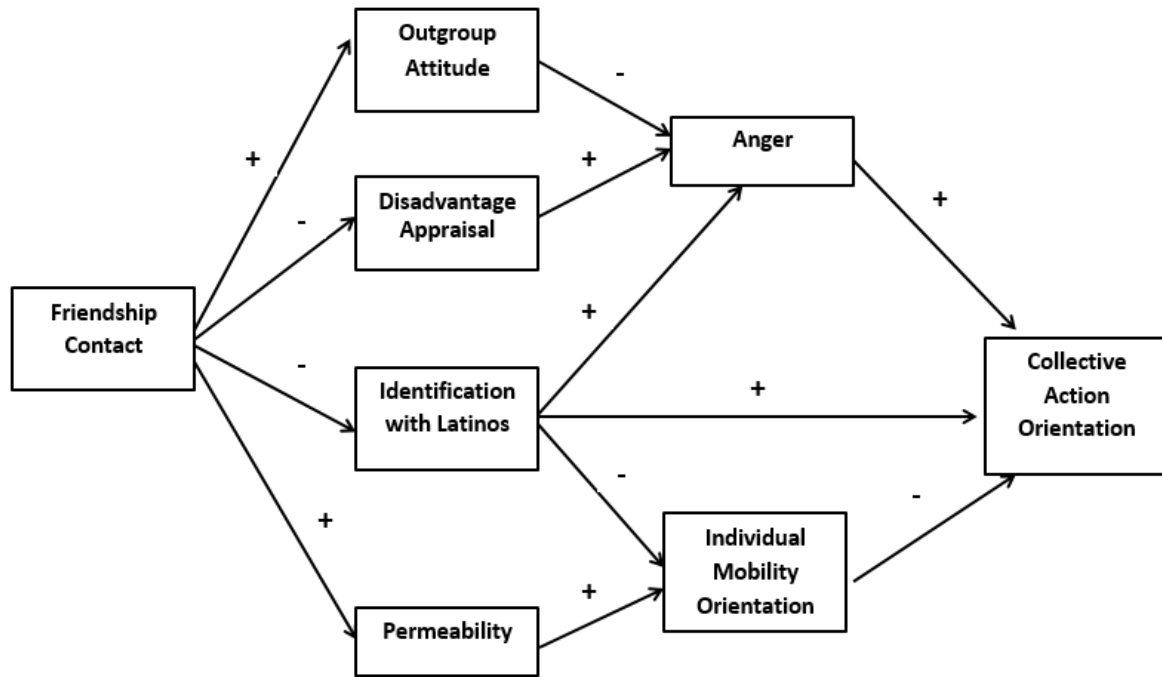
Outgroup Attitude

-

Anger

+

+

Disadvantage Appraisal

-

+

Friendship Contact

+

Collective Action Orientation

-

Identification with Latinos

+

-

+

Individual Mobility Orientation

-

+

Permeability